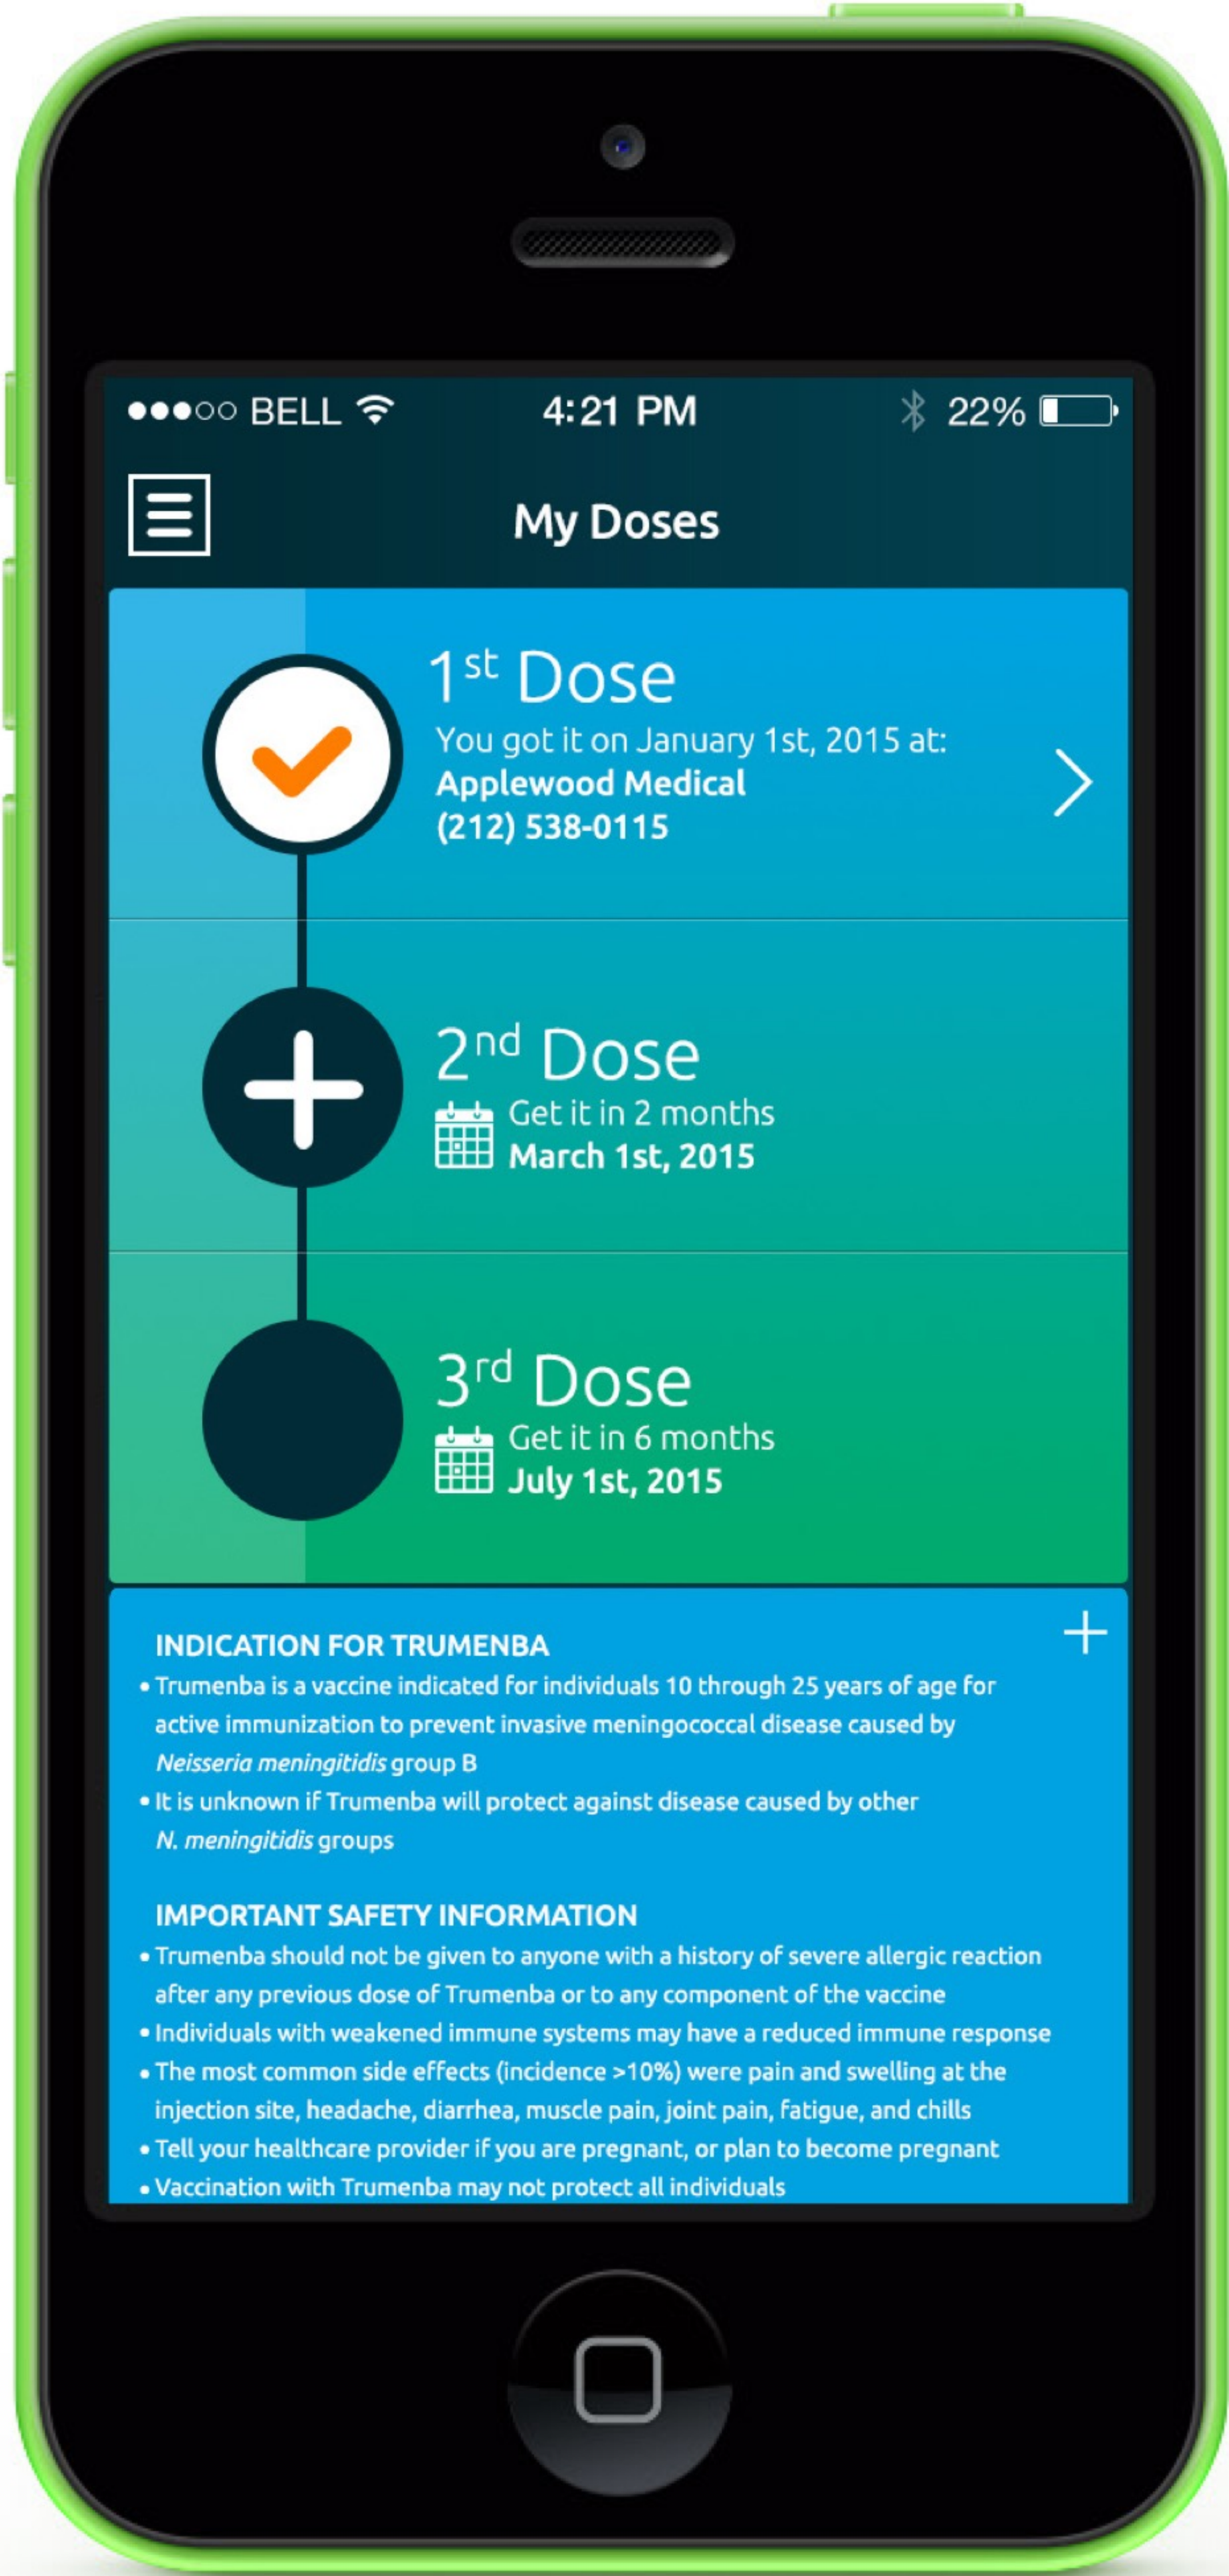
●●●○○ BELL 4:21 PM 22%

My Doses

1$^{st}$ Dose
You got it on January 1st, 2015 at:
Applewood Medical
(212) 538-0115

2$^{nd}$ Dose
Get it in 2 months
March 1st, 2015

3$^{rd}$ Dose
Get it in 6 months
July 1st, 2015

INDICATION FOR TRUMENBA
• Trumenba is a vaccine indicated for individuals 10 through 25 years of age for active immunization to prevent invasive meningococcal disease caused by *Neisseria meningitidis* group B
• It is unknown if Trumenba will protect against disease caused by other *N. meningitidis* groups

IMPORTANT SAFETY INFORMATION
• Trumenba should not be given to anyone with a history of severe allergic reaction after any previous dose of Trumenba or to any component of the vaccine
• Individuals with weakened immune systems may have a reduced immune response
• The most common side effects (incidence >10%) were pain and swelling at the injection site, headache, diarrhea, muscle pain, joint pain, fatigue, and chills
• Tell your healthcare provider if you are pregnant, or plan to become pregnant
• Vaccination with Trumenba may not protect all individuals